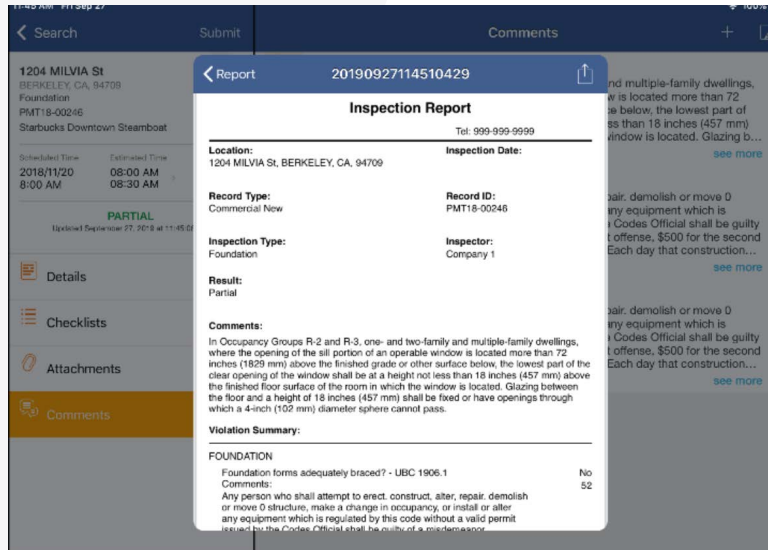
11:45 AM Fri Sep 27

100%

Search

Submit

Comments

+

1204 MILVIA St
BERKELEY, CA, 94709
Foundation
PMT18-00246
Starbucks Downtown Steamboat

Scheduled Time
2018/11/20
8:00 AM

Estimated Time
08:00 AM
08:30 AM

PARTIAL
Updated September 27, 2019 at 11:45 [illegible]

Details

Checklists

Attachments

Comments

Report

20190927114510429

Inspection Report

Tel: 999-999-9999

Location:
1204 MILVIA St, BERKELEY, CA, 94709

Inspection Date:

Record Type:
Commercial New

Record ID:
PMT18-00246

Inspection Type:
Foundation

Inspector:
Company 1

Result:
Partial

Comments:
In Occupancy Groups R-2 and R-3, one- and two-family and multiple-family dwellings, where the opening of the sill portion of an operable window is located more than 72 inches (1829 mm) above the finished grade or other surface below, the lowest part of the clear opening of the window shall be at a height not less than 18 inches (457 mm) above the finished floor surface of the room in which the window is located. Glazing between the floor and a height of 18 inches (457 mm) shall be fixed or have openings through which a 4-inch (102 mm) diameter sphere cannot pass.

Violation Summary:

FOUNDATION

Foundation forms adequately braced? - UBC 1906.1
No
Comments:
52
Any person who shall attempt to erect. construct, alter, repair. demolish or move 0 structure, make a change in occupancy, or install or alter any equipment which is regulated by this code without a valid permit issued by the Codes Official shall be guilty of a misdemeanor

nd multiple-family dwellings, w is located more than 72 e below, the lowest part of ss than 18 inches (457 mm) vindow is located. Glazing b...
see more

pair. demolish or move 0 any equipment which is Codes Official shall be guilty t offense, $500 for the second Each day that construction...
see more

pair. demolish or move 0 any equipment which is Codes Official shall be guilty t offense, $500 for the second Each day that construction...
see more